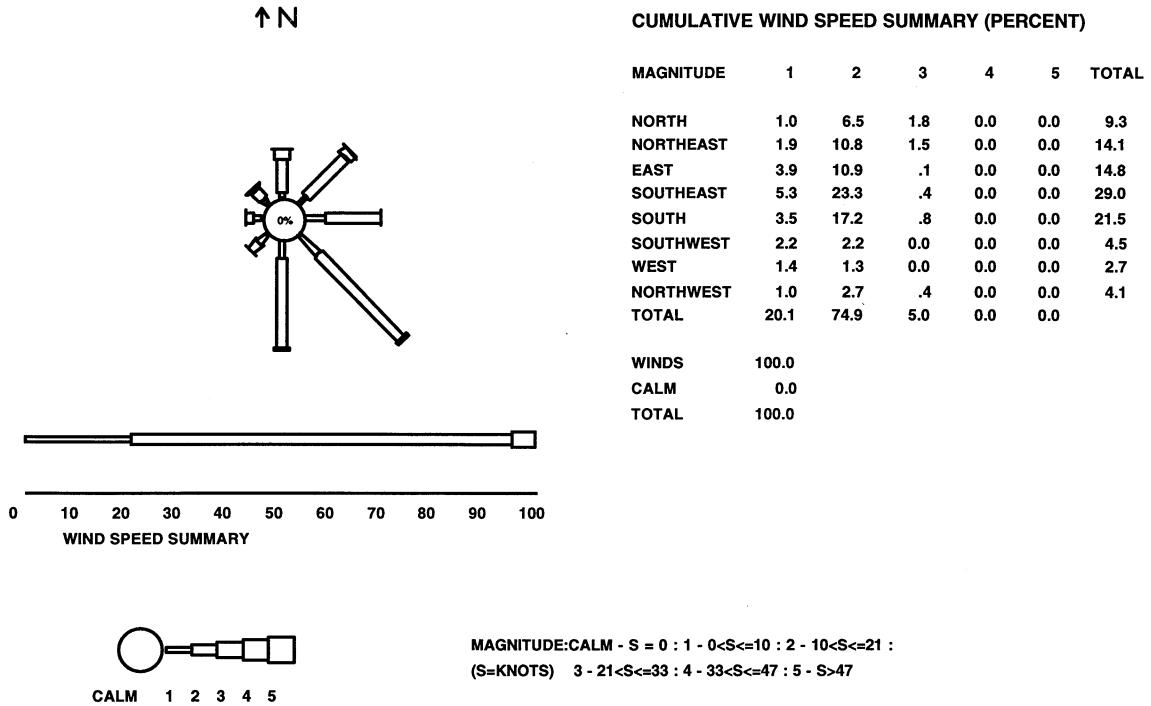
↑N

0%

0 10 20 30 40 50 60 70 80 90 100
WIND SPEED SUMMARY

CALM 1 2 3 4 5

CUMULATIVE WIND SPEED SUMMARY (PERCENT)

| MAGNITUDE | 1 | 2 | 3 | 4 | 5 | TOTAL |
|---|---|---|---|---|---|---|
| NORTH | 1.0 | 6.5 | 1.8 | 0.0 | 0.0 | 9.3 |
| NORTHEAST | 1.9 | 10.8 | 1.5 | 0.0 | 0.0 | 14.1 |
| EAST | 3.9 | 10.9 | .1 | 0.0 | 0.0 | 14.8 |
| SOUTHEAST | 5.3 | 23.3 | .4 | 0.0 | 0.0 | 29.0 |
| SOUTH | 3.5 | 17.2 | .8 | 0.0 | 0.0 | 21.5 |
| SOUTHWEST | 2.2 | 2.2 | 0.0 | 0.0 | 0.0 | 4.5 |
| WEST | 1.4 | 1.3 | 0.0 | 0.0 | 0.0 | 2.7 |
| NORTHWEST | 1.0 | 2.7 | .4 | 0.0 | 0.0 | 4.1 |
| TOTAL | 20.1 | 74.9 | 5.0 | 0.0 | 0.0 | |

WINDS 100.0
CALM 0.0
TOTAL 100.0

MAGNITUDE:CALM - S = 0 : 1 - 0<S<=10 : 2 - 10<S<=21 :
(S=KNOTS) 3 - 21<S<=33 : 4 - 33<S<=47 : 5 - S>47